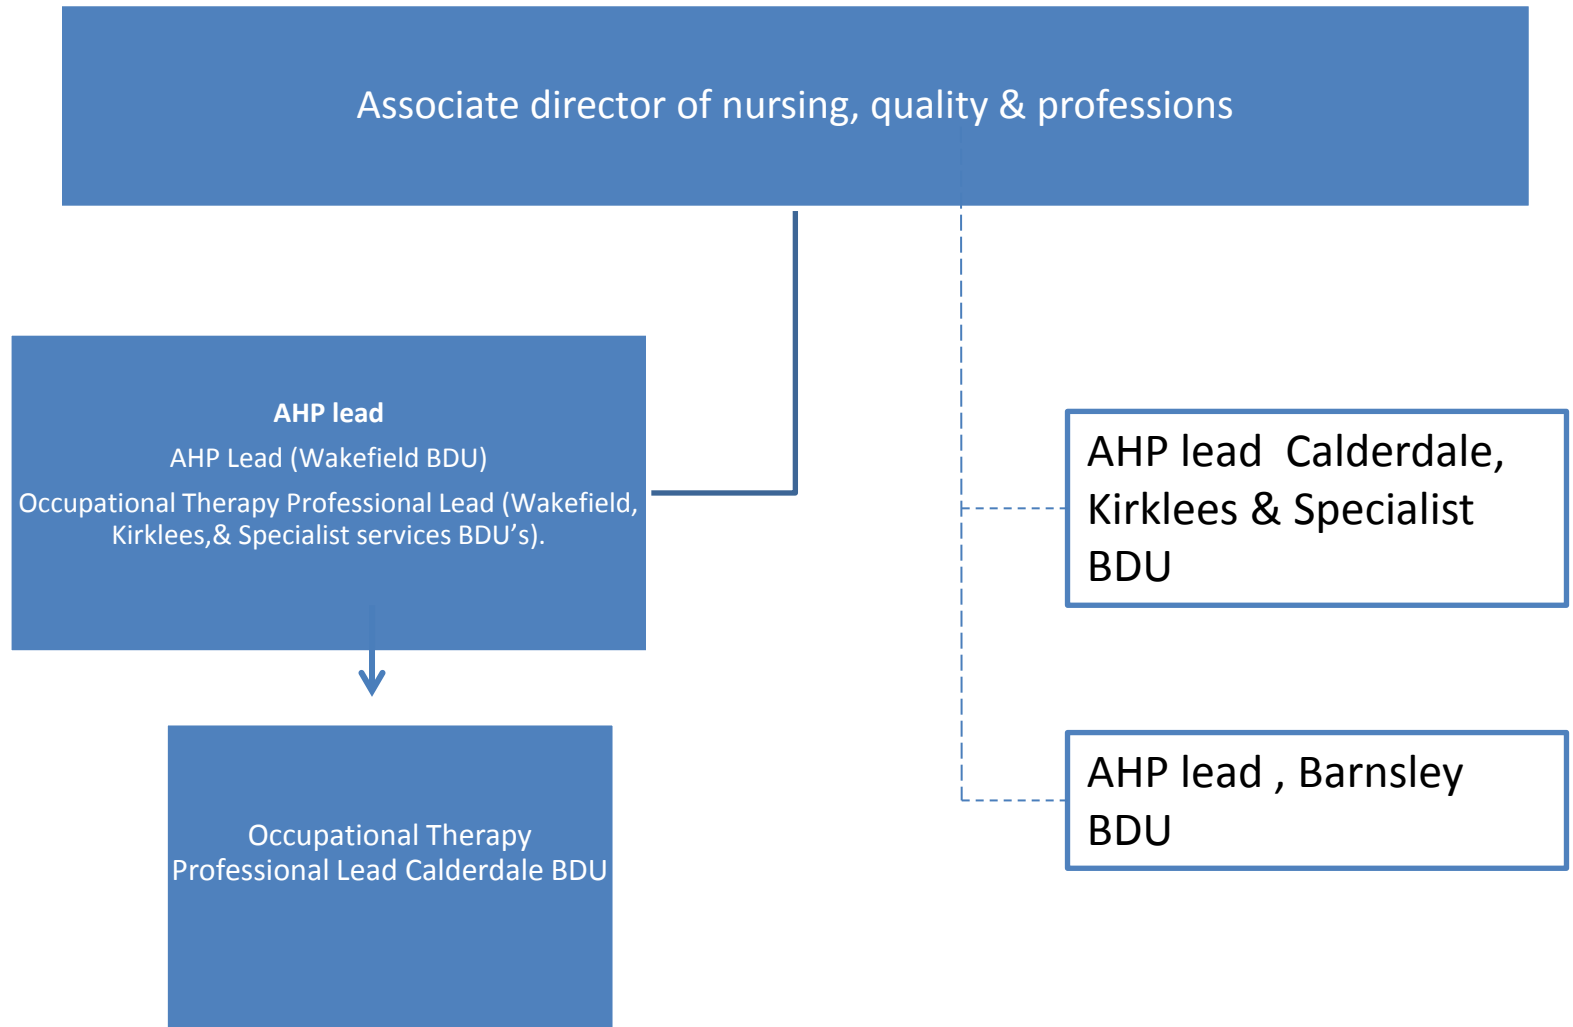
Associate director of nursing, quality & professions

AHP lead

AHP Lead (Wakefield BDU)

Occupational Therapy Professional Lead (Wakefield, Kirklees,& Specialist services BDU's).

Occupational Therapy Professional Lead Calderdale BDU

AHP lead Calderdale, Kirklees & Specialist BDU

AHP lead , Barnsley BDU